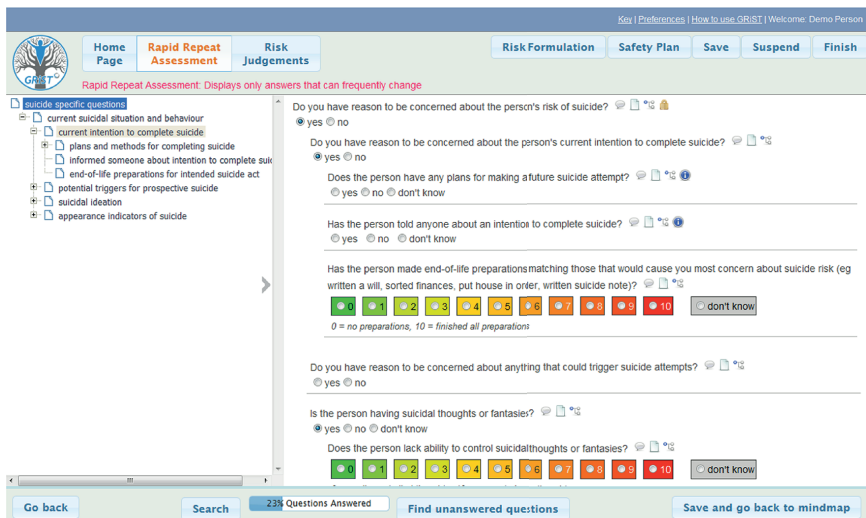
Key | Preferences | How to use GRiST | Welcome: Demo Person

GRiST

Home Page
Rapid Repeat Assessment
Risk Judgements

Risk Formulation
Safety Plan
Save
Suspend
Finish

Rapid Repeat Assessment: Displays only answers that can frequently change

suicide specific questions
current suicidal situation and behaviour
current intention to complete suicide
plans and methods for completing suicide
informed someone about intention to complete sui
end-of-life preparations for intended suicide act
potential triggers for prospective suicide
suicidal ideation
appearance indicators of suicide

Do you have reason to be concerned about the person's risk of suicide?
yes no

Do you have reason to be concerned about the person's current intention to complete suicide?
yes no

Does the person have any plans for making a future suicide attempt?
yes no don't know

Has the person told anyone about an intention to complete suicide?
yes no don't know

Has the person made end-of-life preparations matching those that would cause you most concern about suicide risk (eg written a will, sorted finances, put house in order, written suicide note)?

0 1 2 3 4 5 6 7 8 9 10 don't know

0 = no preparations, 10 = finished all preparations

Do you have reason to be concerned about anything that could trigger suicide attempts?
yes no

Is the person having suicidal thoughts or fantasies?
yes no don't know

Does the person lack ability to control suicidal thoughts or fantasies?

0 1 2 3 4 5 6 7 8 9 10 don't know

Go back
Search
23% Questions Answered
Find unanswered questions
Save and go back to mindmap